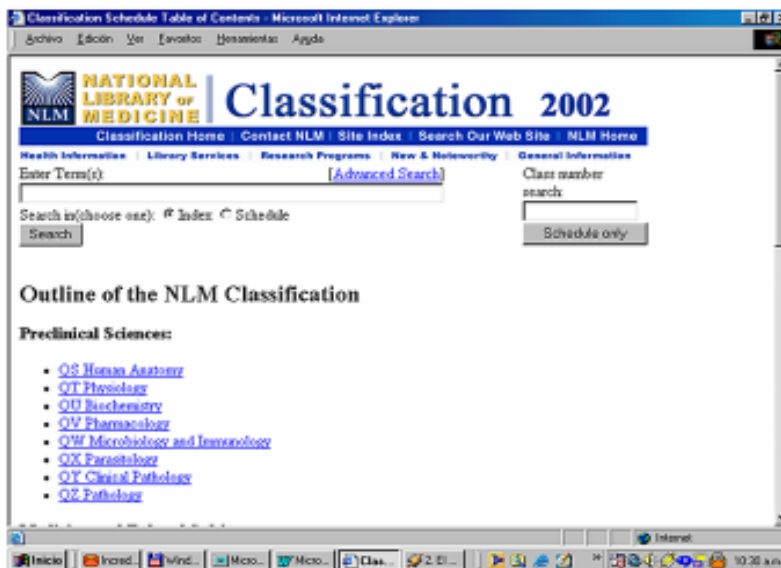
Classification Schedule Table of Contents - Microsoft Internet Explorer

Archivo Edición Ver Favoritos Herramientas Ayuda

NLM NATIONAL LIBRARY OF MEDICINE Classification 2002

Classification Home | Contact NLM | Site Index | Search Our Web Site | NLM Home

Health Information | Library Services | Research Programs | New & Noteworthy | General Information

Enter Term(s): [Advanced Search]

Class number search:

Search in(choose one): Index Schedule

Search

Schedule only

Outline of the NLM Classification

Preclinical Sciences:

- QS Human Anatomy
- QT Physiology
- QU Biochemistry
- QV Pharmacology
- QW Microbiology and Immunology
- QX Parasitology
- QY Clinical Pathology
- QZ Pathology

Internet

Inicio | Incred... | Wind... | Micro... | Micro... | Clas... | 2. El... | 10:38 a.m.